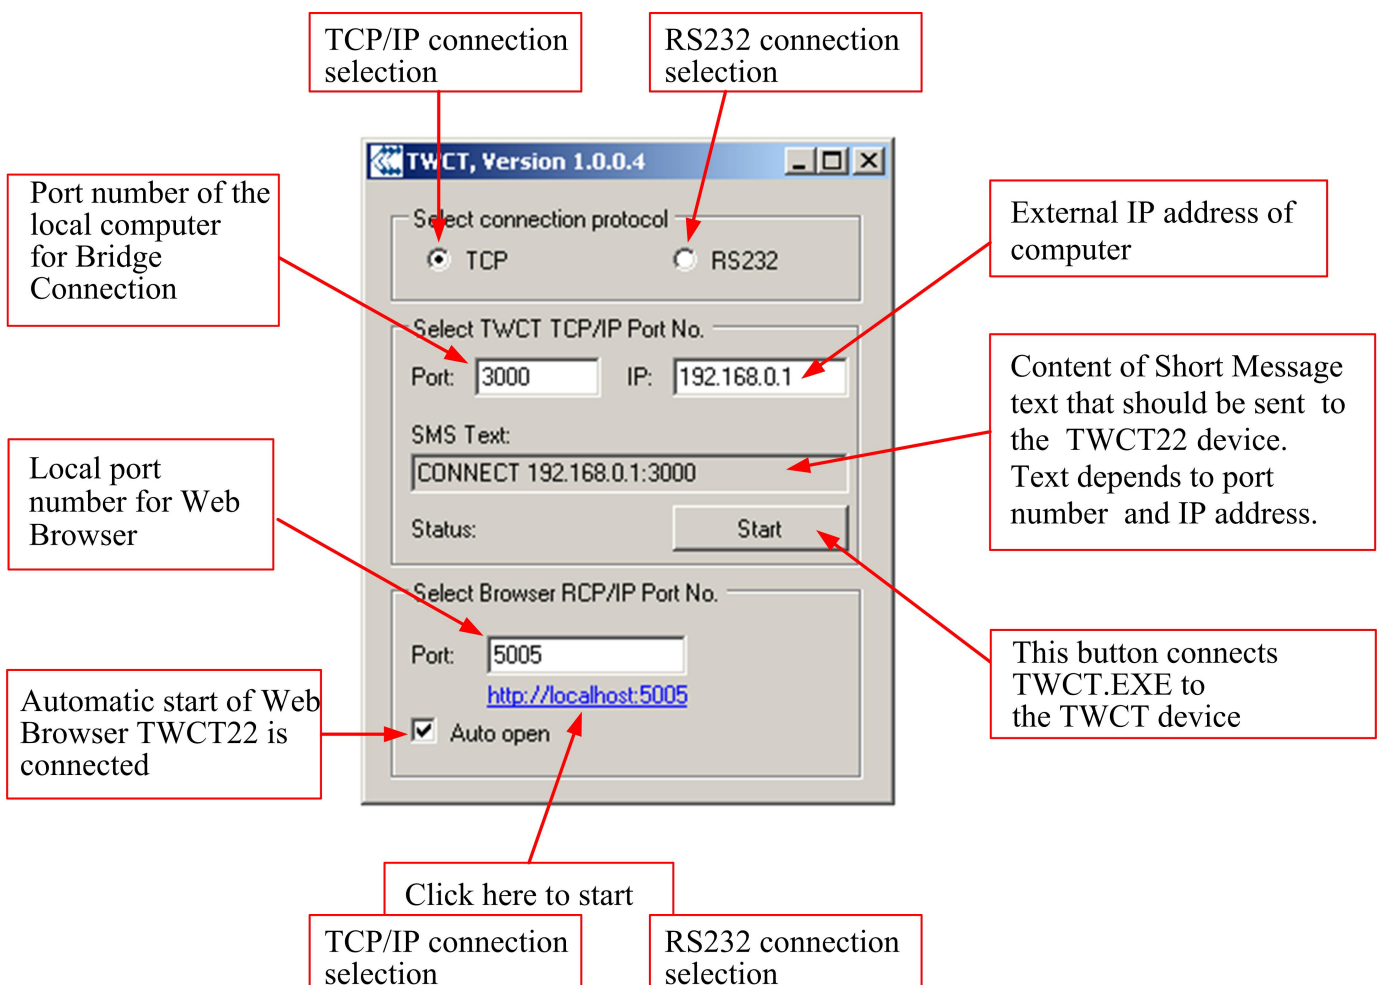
TCP/IP connection selection

RS232 connection selection

TWCT, Version 1.0.0.4

Port number of the local computer for Bridge Connection

Select connection protocol

TCP

RS232

External IP address of computer

Select TWCT TCP/IP Port No.

Port: 3000

IP: 192.168.0.1

Content of Short Message text that should be sent to the TWCT22 device. Text depends to port number and IP address.

SMS Text:

CONNECT 192.168.0.1:3000

Local port number for Web Browser

Status:

Start

Select Browser RCP/IP Port No.

This button connects TWCT.EXE to the TWCT device

Port: 5005

http://localhost:5005

Automatic start of Web Browser TWCT22 is connected

Auto open

Click here to start

TCP/IP connection selection

RS232 connection selection